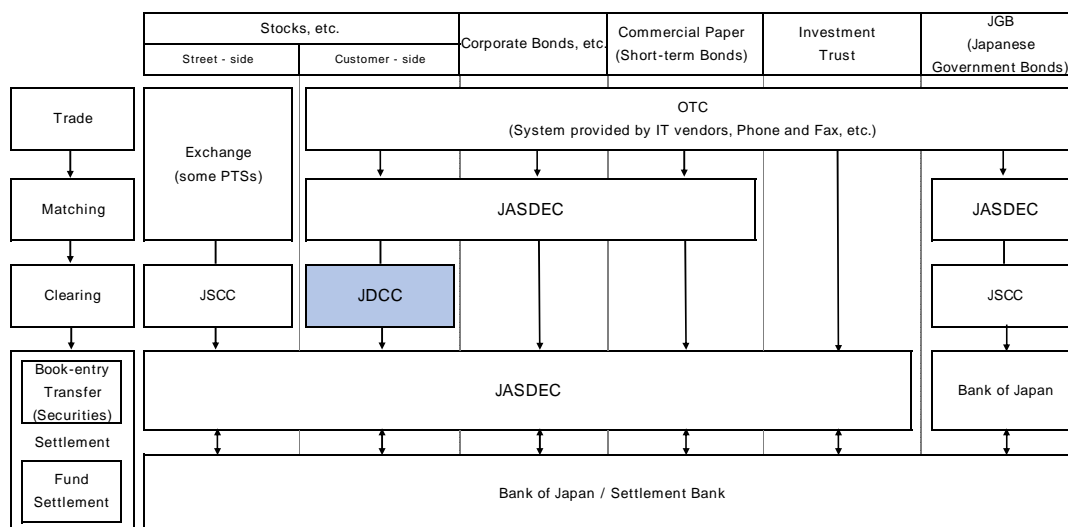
Stocks, etc.

Street - side

Customer - side

Corporate Bonds, etc.

Commercial Paper (Short-term Bonds)

Investment Trust

JGB (Japanese Government Bonds)

Trade

Exchange (some PTSs)

OTC (System provided by IT vendors, Phone and Fax, etc.)

Matching

JASDEC

JASDEC

Clearing

JSCC

JDCC

JSCC

Book-entry Transfer (Securities)

JASDEC

Bank of Japan

Settlement

Fund Settlement

Bank of Japan / Settlement Bank